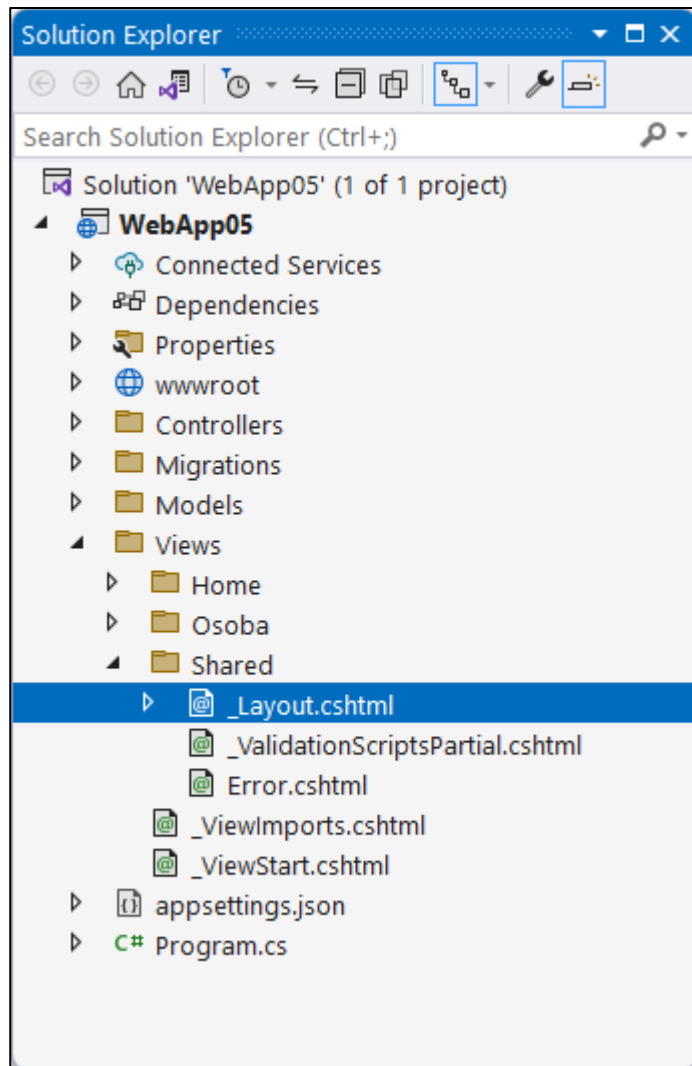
Solution Explorer

Search Solution Explorer (Ctrl+;)

Solution 'WebApp05' (1 of 1 project)
WebApp05
Connected Services
Dependencies
Properties
wwwroot
Controllers
Migrations
Models
Views
Home
Osoba
Shared
_Layout.cshtml
_ValidationScriptsPartial.cshtml
Error.cshtml
_ViewImports.cshtml
_ViewStart.cshtml
appsettings.json
Program.cs